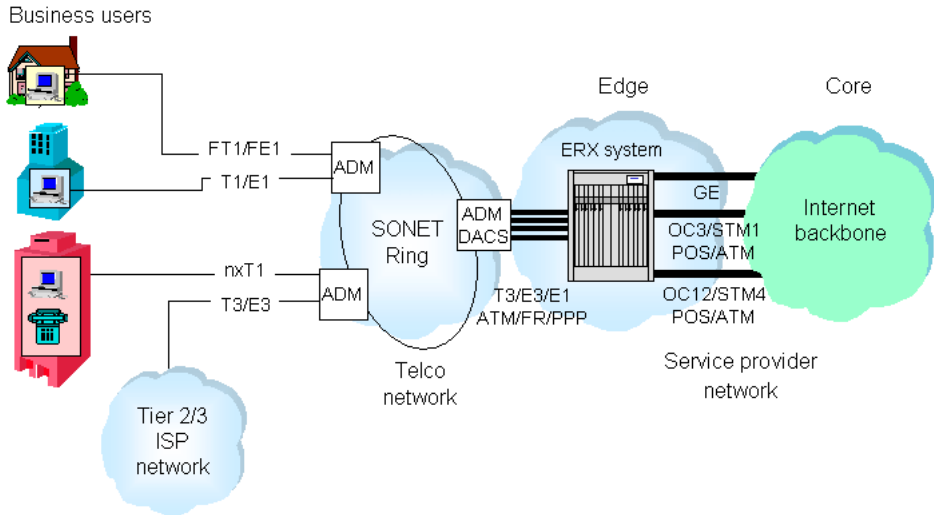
Business users

FT1/FE1

T1/E1

nxT1

T3/E3

ADM

ADM

SONET Ring

Telco network

ADM DACS

Edge

ERX system

T3/E3/E1 ATM/FR/PPP

GE

OC3/STM1 POS/ATM

OC12/STM4 POS/ATM

Core

Internet backbone

Service provider network

Tier 2/3 ISP network